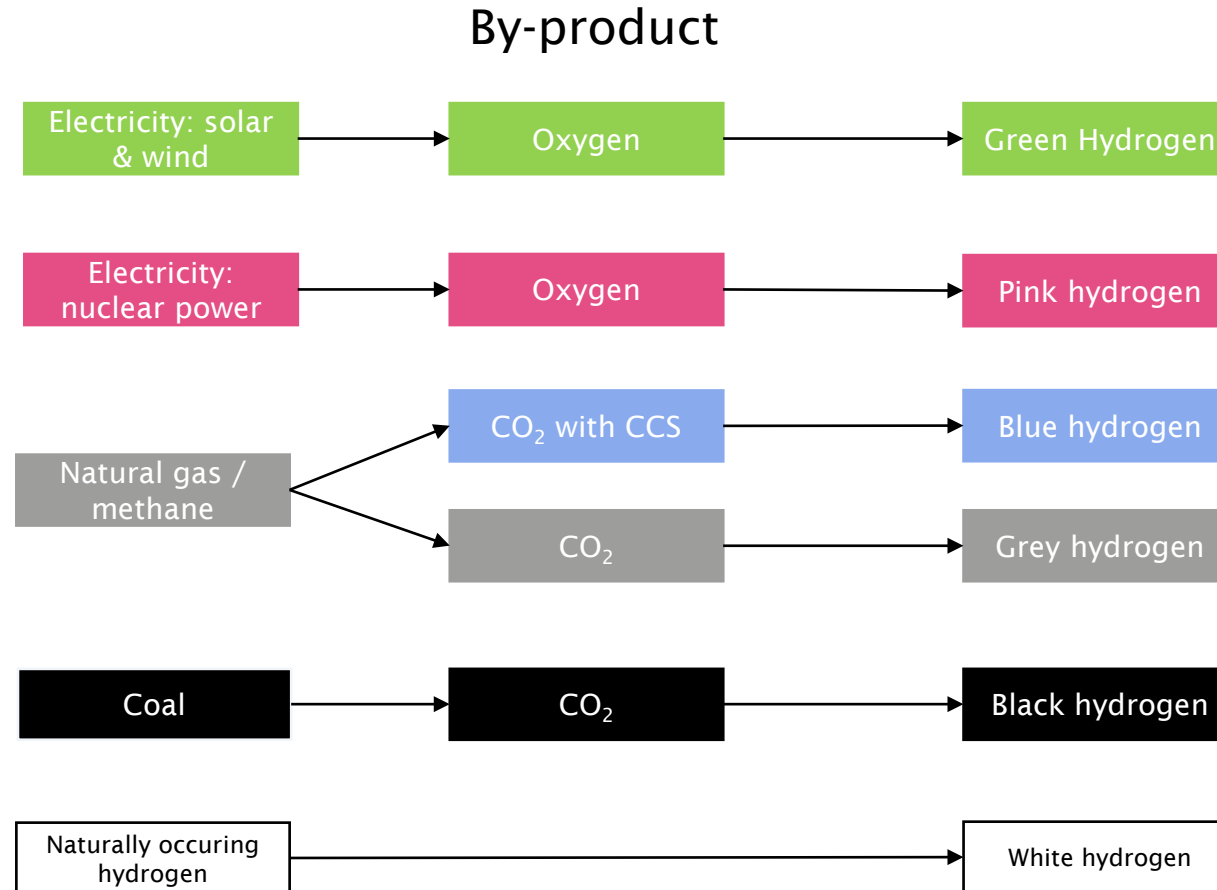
By-product

Electricity: solar & wind

Oxygen

Green Hydrogen

Electricity: nuclear power

Oxygen

Pink hydrogen

Natural gas / methane

$CO_2$ with CCS

Blue hydrogen

$CO_2$

Grey hydrogen

Coal

$CO_2$

Black hydrogen

Naturally occuring hydrogen

White hydrogen